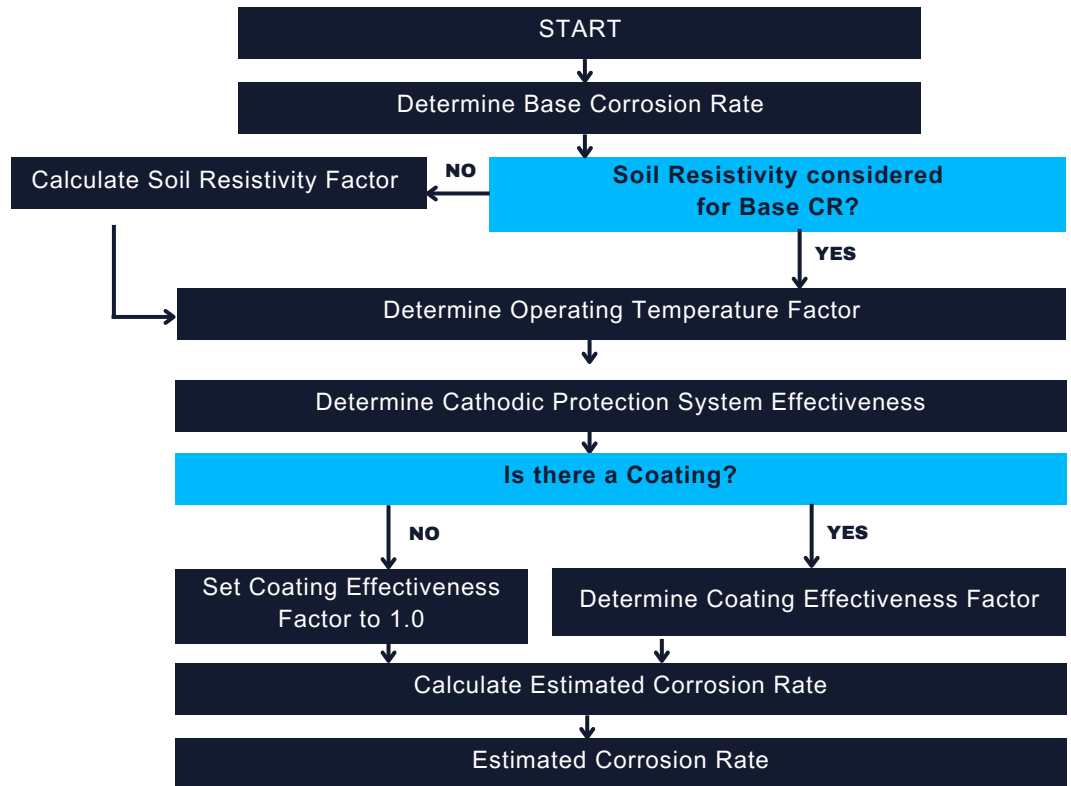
START

Determine Base Corrosion Rate

Soil Resistivity considered for Base CR?

NO

Calculate Soil Resistivity Factor

YES

Determine Operating Temperature Factor

Determine Cathodic Protection System Effectiveness

Is there a Coating?

NO

YES

Set Coating Effectiveness Factor to 1.0

Determine Coating Effectiveness Factor

Calculate Estimated Corrosion Rate

Estimated Corrosion Rate